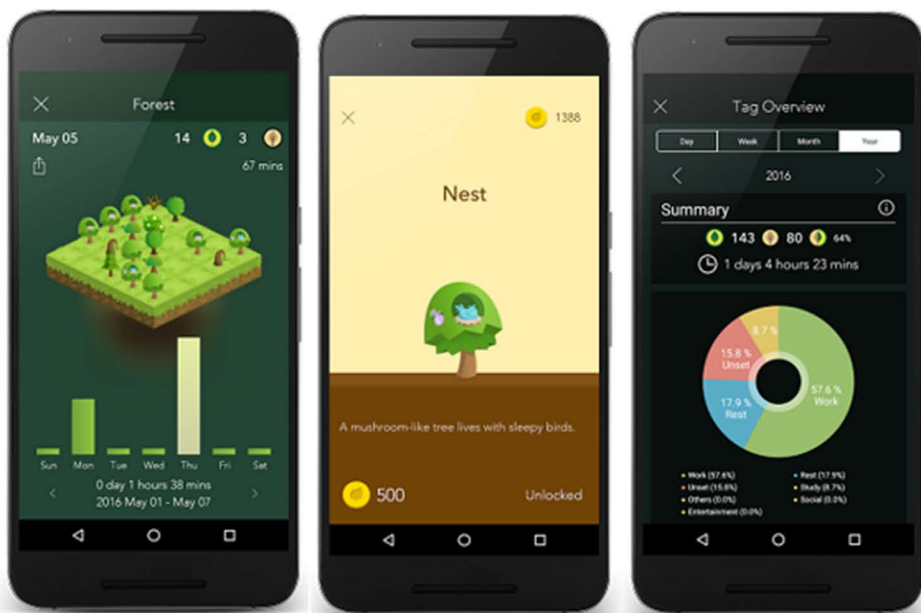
Forest

May 05 14 3

67 mins

Sun Mon Tue Wed Thu Fri Sat

0 day 1 hours 38 mins

2016 May 01 - May 07

1388

Nest

A mushroom-like tree lives with sleepy birds.

500

Unlocked

Tag Overview

| Day | Week | Month | Year |
|---|---|---|---|

2016

Summary

143 80 64%

1 days 4 hours 23 mins

8.7 %

15.8 % Unset

57.6 % Work

17.9 % Rest

Work (57.6%)
Unset (15.8%)
Others (0.0%)
Entertainment (0.0%)

Rest (17.9%)
Study (8.7%)
Social (0.0%)